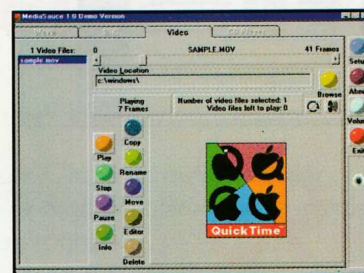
MediaSource 1.0 Demo Version
Video
1 Video Files:
sample.mov
0
SAMPLE.MOV
41 Frames
Video Location
c:\windows\
Browse
Playing
7 Frames
Number of video files selected: 1
Video files left to play: 0
Play
Copy
Stop
Rename
Pause
Move
Info
Editor
Delete
QuickTime
Setu
Abo
Volu
Exi